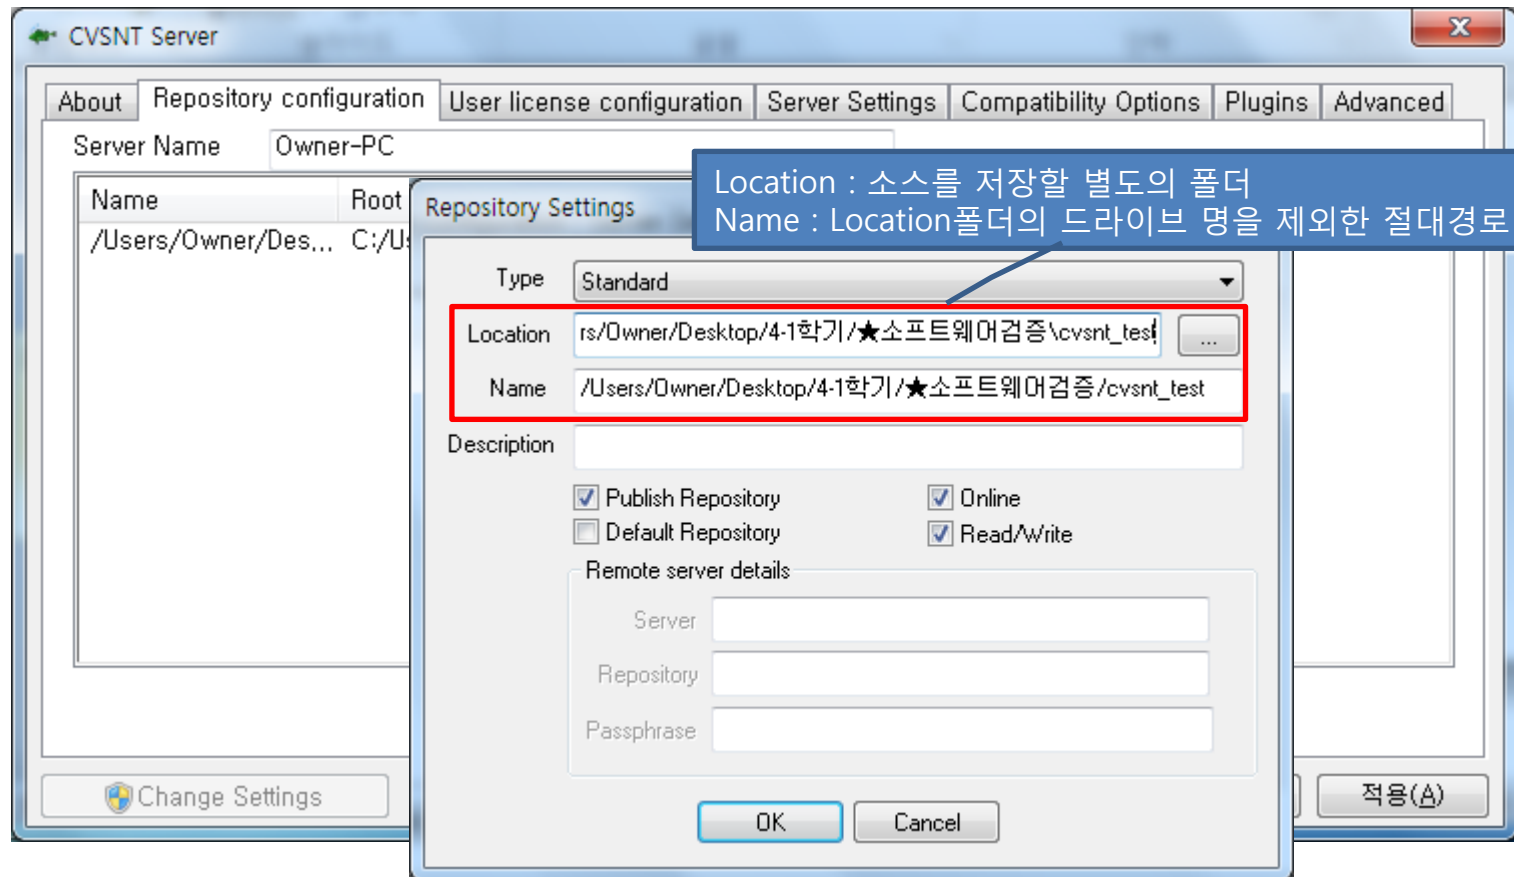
CVSNT Server

About | Repository configuration | User license configuration | Server Settings | Compatibility Options | Plugins | Advanced

Server Name Owner-PC

| Name | Root |
|---|---|
| /Users/Owner/Des... | C:/U |

Repository Settings

Location : 소스를 저장할 별도의 폴더
Name : Location폴더의 드라이브 명을 제외한 절대경로

Type Standard

Location rs/Owner/Desktop/4-1학기/★소프트웨어검증\cvsnt_test ...

Name /Users/Owner/Desktop/4-1학기/★소프트웨어검증/cvsnt_test

Description

Publish Repository
Default Repository
Online
Read/Write

Remote server details

Server
Repository
Passphrase

OK Cancel

Change Settings

적용(A)